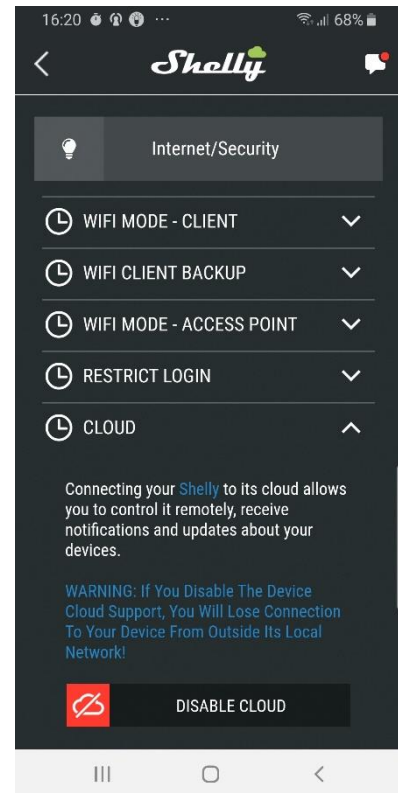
16:20 ··· 68%

Shelly

Internet/Security

WIFI MODE - CLIENT

WIFI CLIENT BACKUP

WIFI MODE - ACCESS POINT

RESTRICT LOGIN

CLOUD

Connecting your Shelly to its cloud allows you to control it remotely, receive notifications and updates about your devices.

WARNING: If You Disable The Device Cloud Support, You Will Lose Connection To Your Device From Outside Its Local Network!

DISABLE CLOUD